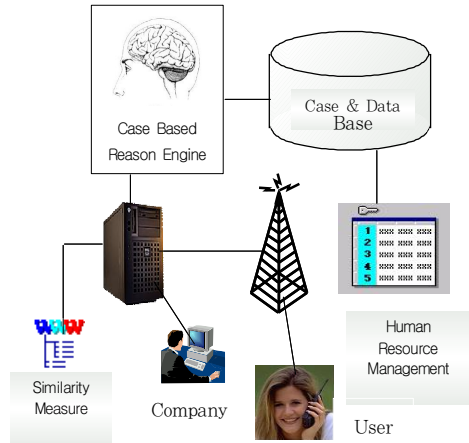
Case Based Reason Engine

Case & Data Base

| | | | |
|---|---|---|---|
| 1 | XXX | XXX | XXX |
| 2 | XXX | XXX | XXX |
| 3 | XXX | XXX | XXX |
| 4 | XXX | XXX | XXX |
| 5 | XXX | XXX | XXX |

WWW

Human Resource Management

Similarity Measure

Company

User